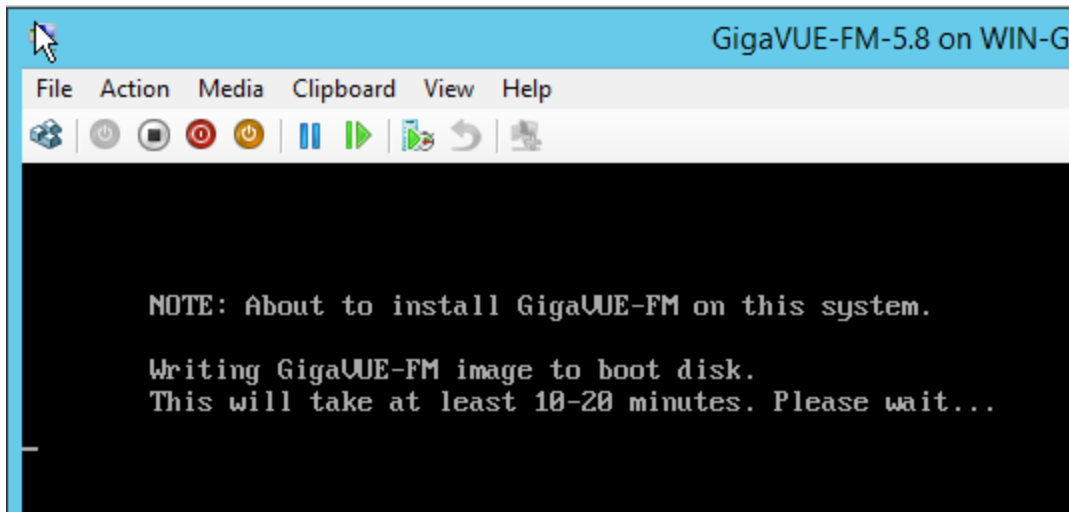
GigaVUE-FM-5.8 on WIN-G

File Action Media Clipboard View Help

NOTE: About to install GigaVUE-FM on this system.

Writing GigaVUE-FM image to boot disk.
This will take at least 10-20 minutes. Please wait...